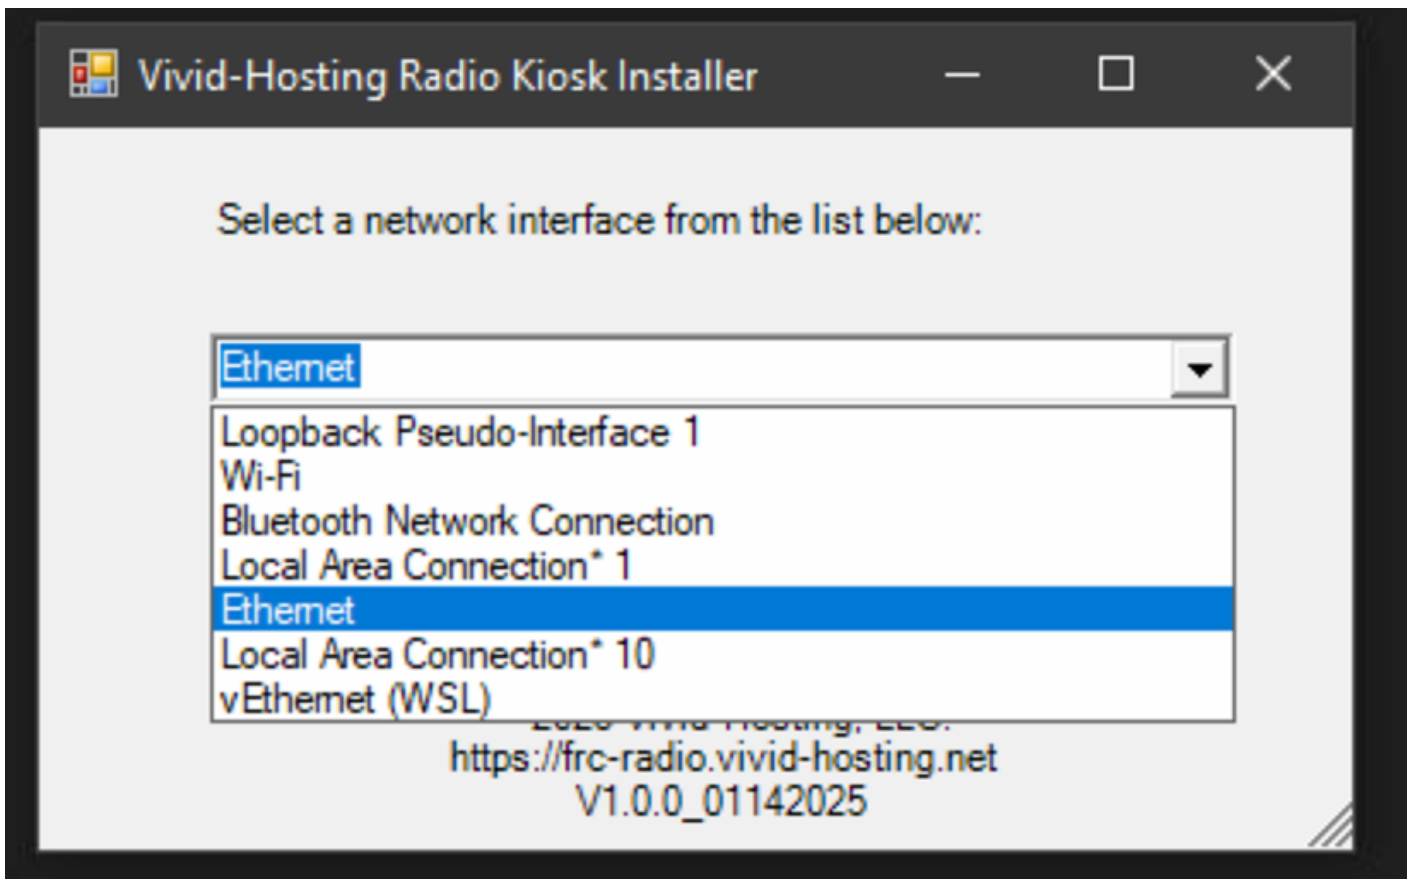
Vivid-Hosting Radio Kiosk Installer

Select a network interface from the list below:

Ethernet

Loopback Pseudo-Interface 1
Wi-Fi
Bluetooth Network Connection
Local Area Connection* 1
Ethernet
Local Area Connection* 10
vEthernet (WSL)

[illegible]
https://frc-radio.vivid-hosting.net
V1.0.0_01142025